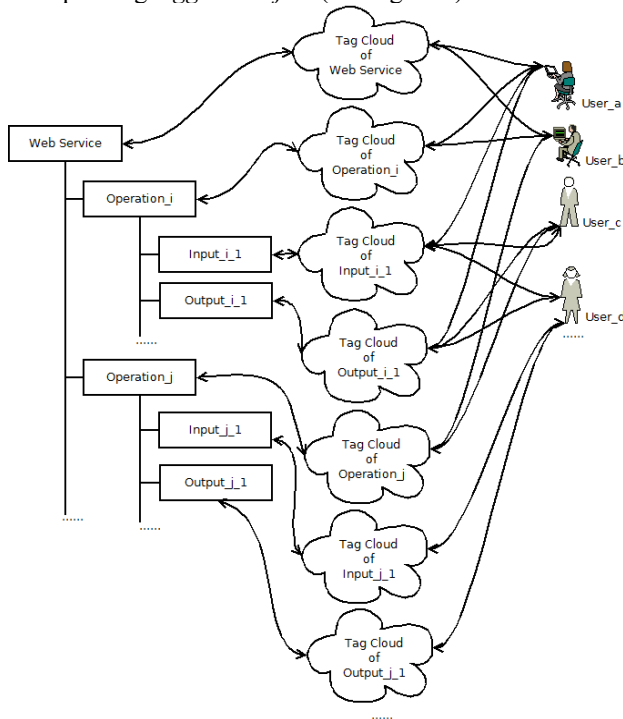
Tag Cloud of Web Service

Tag Cloud of Operation_i

Tag Cloud of Input_i_1

Tag Cloud of Output_i_1

Tag Cloud of Operation_j

Tag Cloud of Input_j_1

Tag Cloud of Output_j_1

......

Web Service

Operation_i

Input_i_1

Output_i_1

......

Operation_j

Input_j_1

Output_j_1

......

......

User_a

User_b

User_c

User_d

......